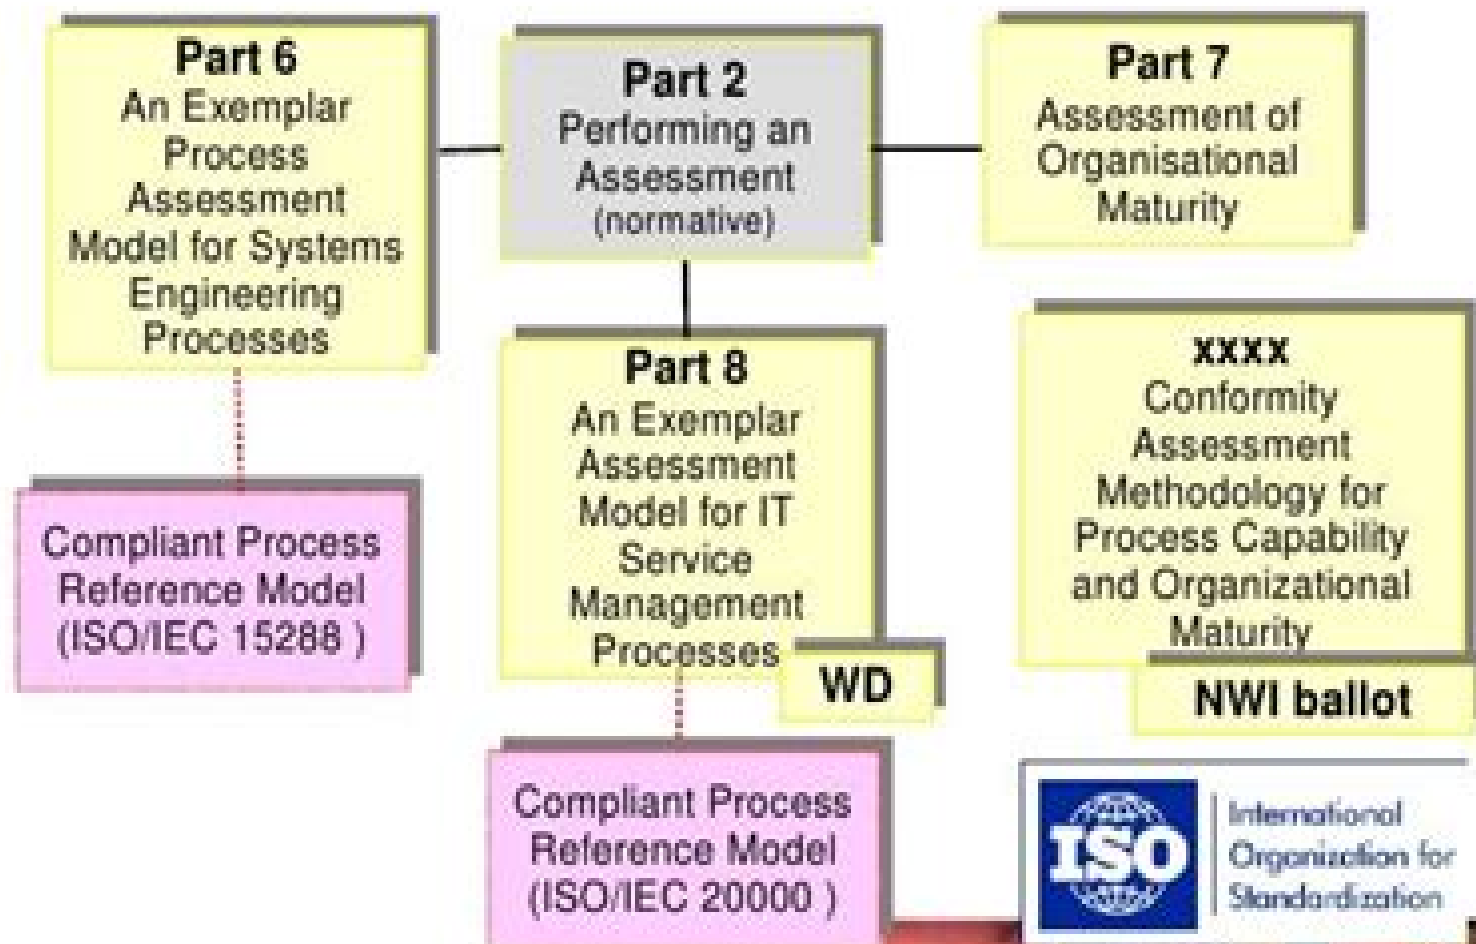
Part 6
An Exemplar Process Assessment Model for Systems Engineering Processes

Part 2
Performing an Assessment (normative)

Part 7
Assessment of Organisational Maturity

Compliant Process Reference Model (ISO/IEC 15288 )

Part 8
An Exemplar Assessment Model for IT Service Management Processes

WD

xxxx
Conformity Assessment Methodology for Process Capability and Organizational Maturity

NWI ballot

Compliant Process Reference Model (ISO/IEC 20000 )

ISO
International Organization for Standardization